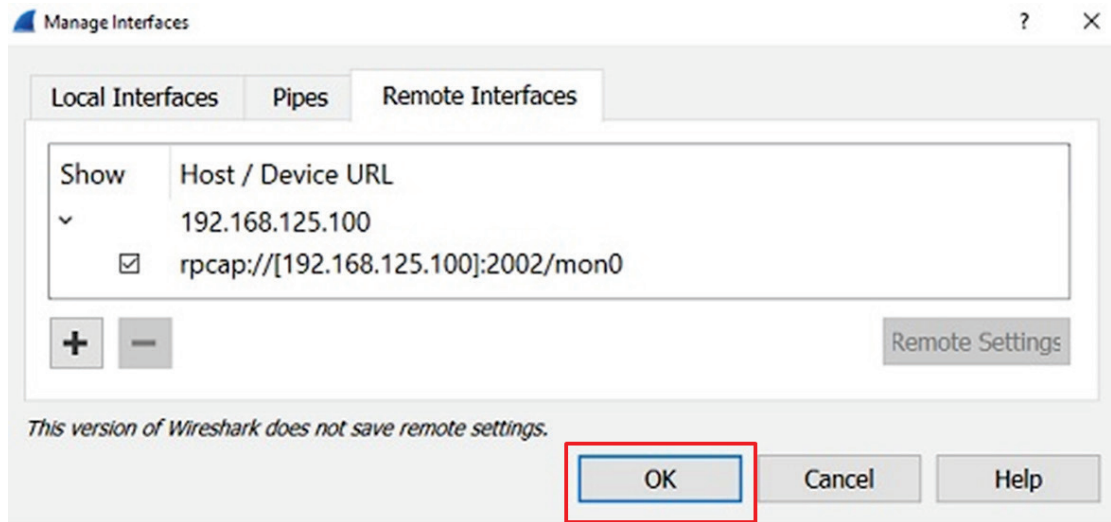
Manage Interfaces

?

×

Local Interfaces

Pipes

Remote Interfaces

| Show | Host / Device URL |
|---|---|
| ˅ | 192.168.125.100 |
| ☑ | rpcap://[192.168.125.100]:2002/mon0 |

+

−

Remote Settings

This version of Wireshark does not save remote settings.

OK

Cancel

Help